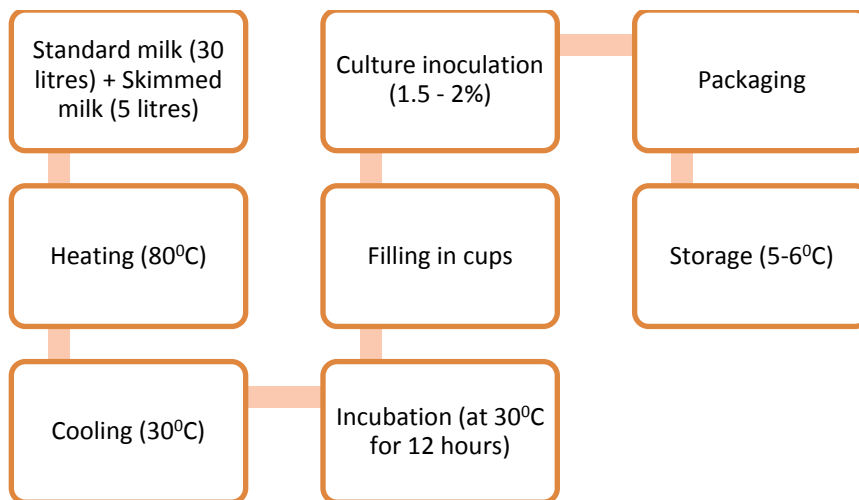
Standard milk (30 litres) + Skimmed milk (5 litres)

Heating (80$^0$C)

Cooling (30$^0$C)

Incubation (at 30$^0$C for 12 hours)

Filling in cups

Culture inoculation (1.5 - 2%)

Packaging

Storage (5-6$^0$C)